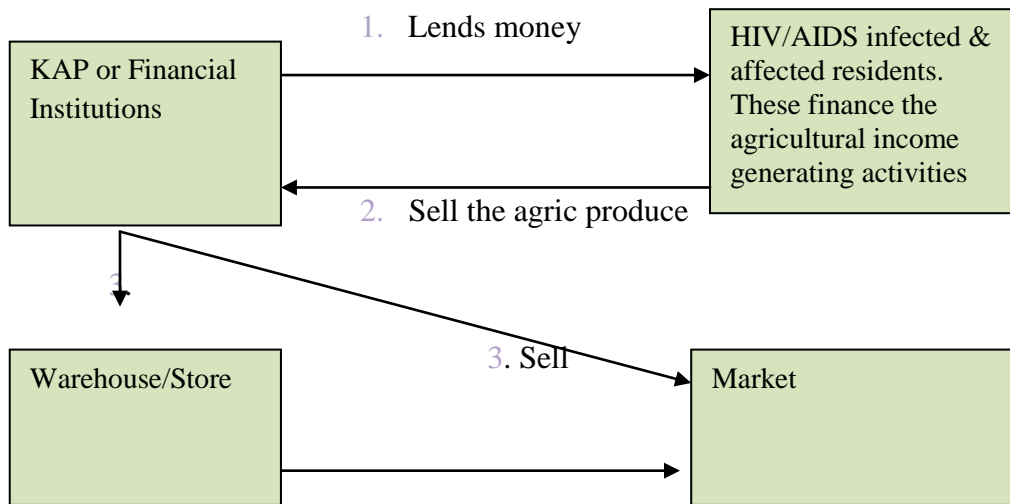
KAP or Financial Institutions

1. Lends money

HIV/AIDS infected & affected residents. These finance the agricultural income generating activities

2. Sell the agric produce

3.

3. Sell

Warehouse/Store

Market